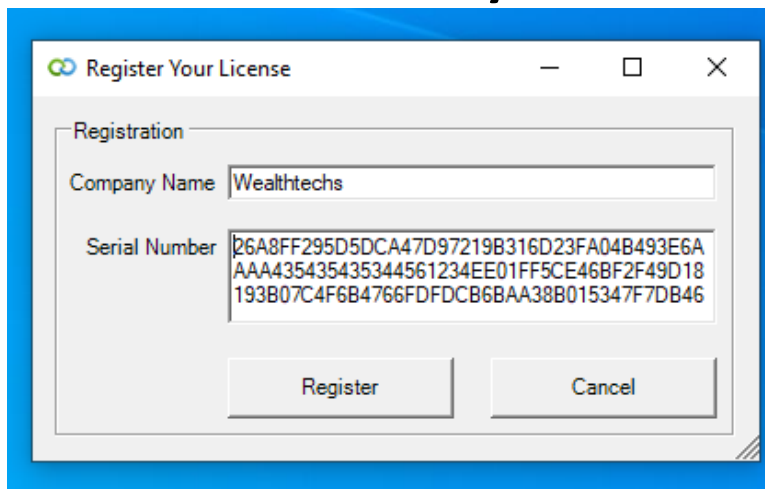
Register Your License

Registration

Company Name Wealthtechs

Serial Number 26A8FF295D5DCA47D97219B316D23FA04B493E6AAAA435435435344561234EE01FF5CE46BF2F49D18193B07C4F6B4766FDFDCB6BAA38B015347F7DB46

Register

Cancel